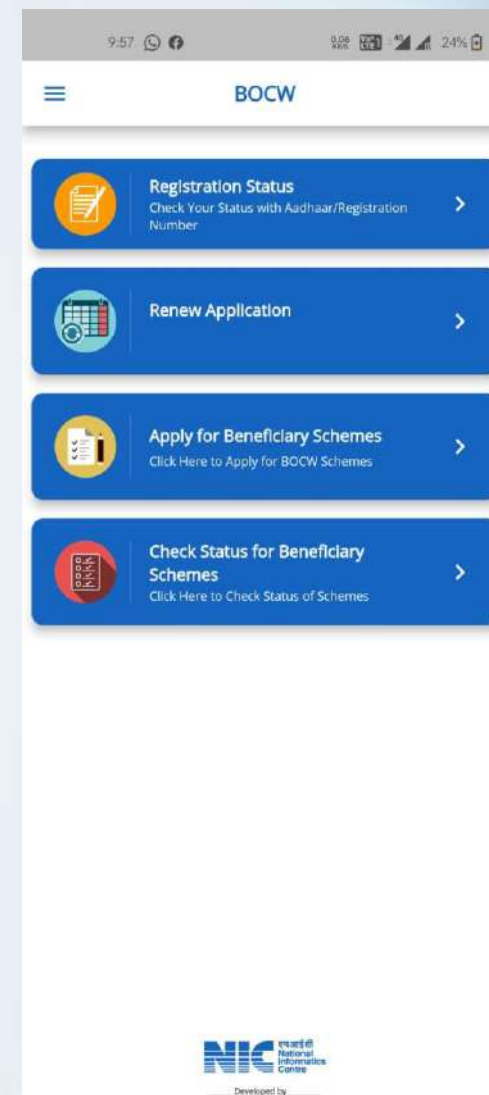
9:57

24%

BOCW

Registration Status
Check Your Status with Aadhaar/Registration Number

Renew Application

Apply for Beneficiary Schemes
Click Here to Apply for BOCW Schemes

Check Status for Beneficiary Schemes
Click Here to Check Status of Schemes

NIC एनआईसी National Informatics Centre

Developed by